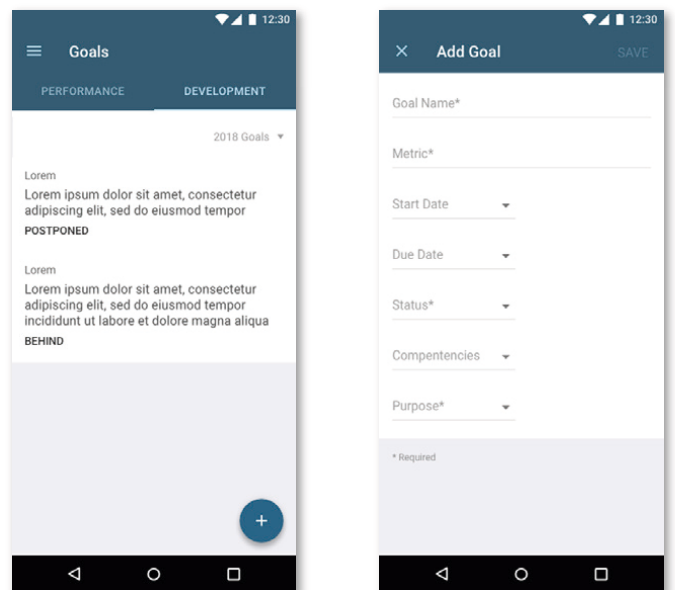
12:30

Goals

PERFORMANCE DEVELOPMENT

2018 Goals

Lorem
Lorem ipsum dolor sit amet, consectetur adipiscing elit, sed do eiusmod tempor
POSTPONED

Lorem
Lorem ipsum dolor sit amet, consectetur adipiscing elit, sed do eiusmod tempor incididunt ut labore et dolore magna aliqua
BEHIND

+

12:30

Add Goal SAVE

Goal Name*

Metric*

Start Date

Due Date

Status*

Compentencies

Purpose*

* Required